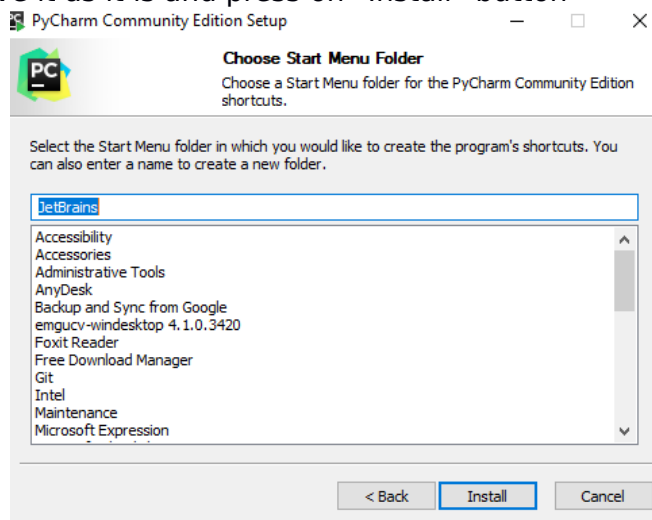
PyCharm Community Edition Setup

PC

Choose Start Menu Folder

Choose a Start Menu folder for the PyCharm Community Edition shortcuts.

Select the Start Menu folder in which you would like to create the program's shortcuts. You can also enter a name to create a new folder.

JetBrains

Accessibility
Accessories
Administrative Tools
AnyDesk
Backup and Sync from Google
emgucv-windesktop 4.1.0.3420
Foxit Reader
Free Download Manager
Git
Intel
Maintenance
Microsoft Expression

< Back
Install
Cancel